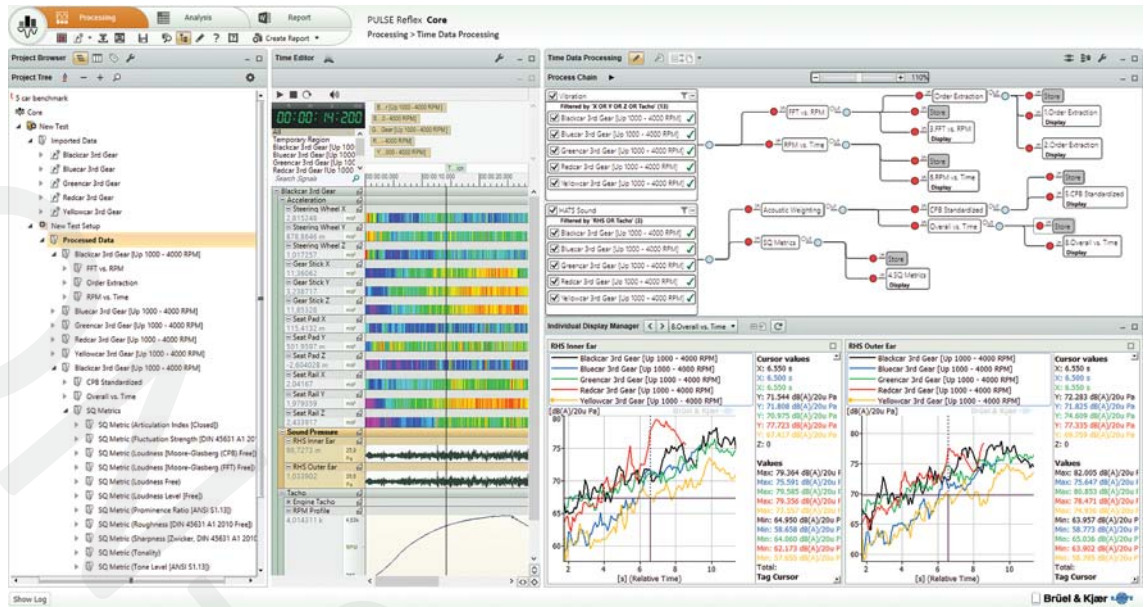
Processing Analysis Report
Create Report
PULSE Reflex Core
Processing > Time Data Processing

Project Browser
Project Tree
5 car benchmark
Core
New Test
Imported Data
Blackcar 3rd Gear
Bluecar 3rd Gear
Greencar 3rd Gear
Redcar 3rd Gear
Yellowcar 3rd Gear
New Test Setup
Processed Data
Blackcar 3rd Gear [Up 1000 - 4000 RPM]
FFT vs. RPM
Order Extraction
RPM vs. Time
Bluecar 3rd Gear [Up 1000 - 4000 RPM]
Greencar 3rd Gear [Up 1000 - 4000 RPM]
Redcar 3rd Gear [Up 1000 - 4000 RPM]
Yellowcar 3rd Gear [Up 1000 - 4000 RPM]
Blackcar 3rd Gear [Up 1000 - 4000 RPM]
CPB Standardized
Overall vs. Time
SQ Metrics
SQ Metric (Articulation Index [Closed])
SQ Metric (Fluctuation Strength [DIN 45631 A1 20
SQ Metric (Loudness [Moore-Glasberg (CPB) Free])
SQ Metric (Loudness [Moore-Glasberg (FFT) Free])
SQ Metric (Loudness [Free])
SQ Metric (Loudness Level [Free])
SQ Metric (Prominence Ratio [ANSI S1.13])
SQ Metric (Roughness [DIN 45631 A1 2010 Free])
SQ Metric (Sharpness [Zwicker, DIN 45631 A1 2010
SQ Metric (Tonality)
SQ Metric (Tone Level [ANSI S1.13])

Time Editor
00:00:14:200
Temporary Region
Blackcar 3rd Gear [Up 1000
Bluecar 3rd Gear [Up 1000
Greencar 3rd Gear [Up 100
Redcar 3rd Gear [Up 1000
Search Signals
Blackcar 3rd Gear
Acceleration
Steering Wheel X
Steering Wheel Y
Steering Wheel Z
Gear Stick X
Gear Stick Y
Gear Stick Z
Seat Pad X
Seat Pad Y
Seat Pad Z
Seat Rail X
Seat Rail Y
Seat Rail Z
Sound Pressure
RHS Inner Ear
RHS Outer Ear
Tacho
Engine Tacho
RPM Profile

Time Data Processing
Process Chain
110%
Vibration
Filtered by 'X OR Y OR Z OR Tacho' (13)
Blackcar 3rd Gear [Up 1000 - 4000 RPM]
Bluecar 3rd Gear [Up 1000 - 4000 RPM]
Greencar 3rd Gear [Up 1000 - 4000 RPM]
Redcar 3rd Gear [Up 1000 - 4000 RPM]
Yellowcar 3rd Gear [Up 1000 - 4000 RPM]
HATS Sound
Filtered by 'RHS OR Tacho' (3)
Blackcar 3rd Gear [Up 1000 - 4000 RPM]
Bluecar 3rd Gear [Up 1000 - 4000 RPM]
Greencar 3rd Gear [Up 1000 - 4000 RPM]
Redcar 3rd Gear [Up 1000 - 4000 RPM]
Yellowcar 3rd Gear [Up 1000 - 4000 RPM]
FFT vs. RPM
RPM vs. Time
Order Extraction
Store
3.FFT vs. RPM
Display
1.Order Extraction
Display
2.Order Extraction
Display
5.RPM vs. Time
Display
Acoustic Weighting
CPB Standardized
SQ Metrics
Overall vs. Time
6.CPB Standardized
Display
8.Overall vs. Time
Display
4.SQ Metrics
Display

Individual Display Manager
8.Overall vs. Time
RHS Inner Ear
Blackcar 3rd Gear [Up 1000 - 4000 RPM]
Bluecar 3rd Gear [Up 1000 - 4000 RPM]
Greencar 3rd Gear [Up 1000 - 4000 RPM]
Redcar 3rd Gear [Up 1000 - 4000 RPM]
Yellowcar 3rd Gear [Up 1000 - 4000 RPM]
[dB(A)/20u Pa]
Brüel & Kjær
[s] (Relative Time)
Cursor values
X: 6.550 s
X: 6.500 s
X: 6.550 s
Y: 71.544 dB(A)/20u Pa
Y: 71.808 dB(A)/20u Pa
Y: 70.975 dB(A)/20u Pa
Y: 77.723 dB(A)/20u Pa
Y: 67.417 dB(A)/20u Pa
Z: 0
Values
Max: 79.364 dB(A)/20u
Max: 75.591 dB(A)/20u
Max: 79.585 dB(A)/20u
Max: 79.356 dB(A)/20u
Max: 73.357 dB(A)/20u
Min: 64.950 dB(A)/20u
Min: 58.658 dB(A)/20u
Min: 64.060 dB(A)/20u
Min: 62.173 dB(A)/20u
Min: 57.655 dB(A)/20u
Total:
Tag Cursor
RHS Outer Ear
Blackcar 3rd Gear [Up 1000 - 4000 RPM]
Bluecar 3rd Gear [Up 1000 - 4000 RPM]
Greencar 3rd Gear [Up 1000 - 4000 RPM]
Redcar 3rd Gear [Up 1000 - 4000 RPM]
Yellowcar 3rd Gear [Up 1000 - 4000 RPM]
Cursor values
X: 6.550 s
X: 6.500 s
X: 6.550 s
Y: 72.283 dB(A)/20u Pa
Y: 71.825 dB(A)/20u Pa
Y: 74.609 dB(A)/20u Pa
Y: 77.335 dB(A)/20u Pa
Y: 68.059 dB(A)/20u Pa
Z: 0
Values
Max: 82.005 dB(A)/20u
Max: 75.647 dB(A)/20u
Max: 80.853 dB(A)/20u
Max: 78.471 dB(A)/20u
Max: 74.936 dB(A)/20u
Min: 63.957 dB(A)/20u
Min: 58.773 dB(A)/20u
Min: 65.036 dB(A)/20u
Min: 63.902 dB(A)/20u
Min: 58.789 dB(A)/20u
Total:
Tag Cursor
Show Log
Brüel & Kjær